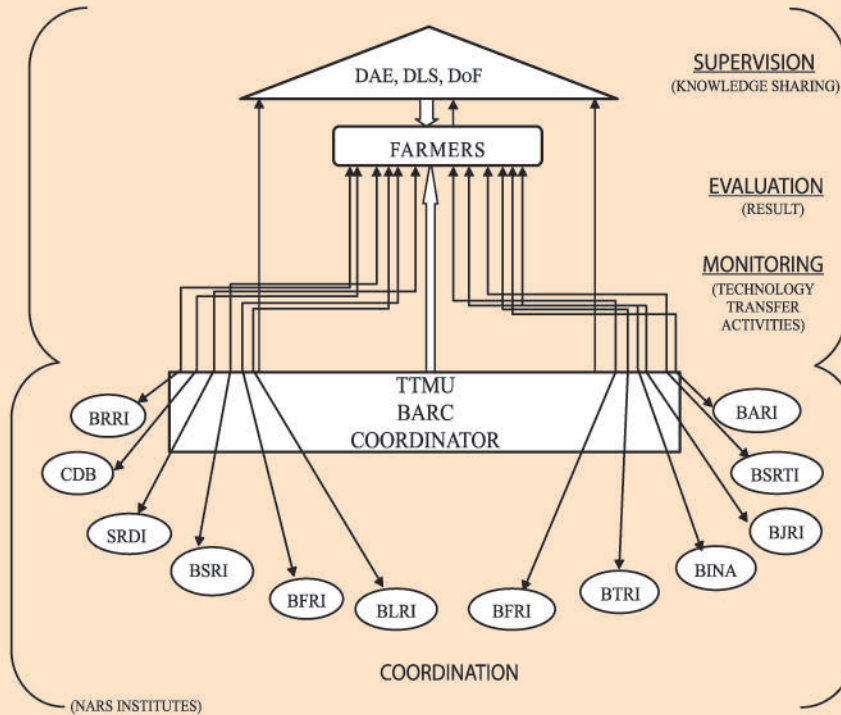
SUPERVISION
(KNOWLEDGE SHARING)

DAE, DLS, DoF

FARMERS

EVALUATION
(RESULT)

MONITORING
(TECHNOLOGY TRANSFER ACTIVITIES)

TTMU
BARC
COORDINATOR

BRRI
CDB
SRDI
BSRI
BFRI
BLRI
BFRI
BTRI
BINA
BJRI
BSRTI
BARI

COORDINATION

(NARS INSTITUTES)